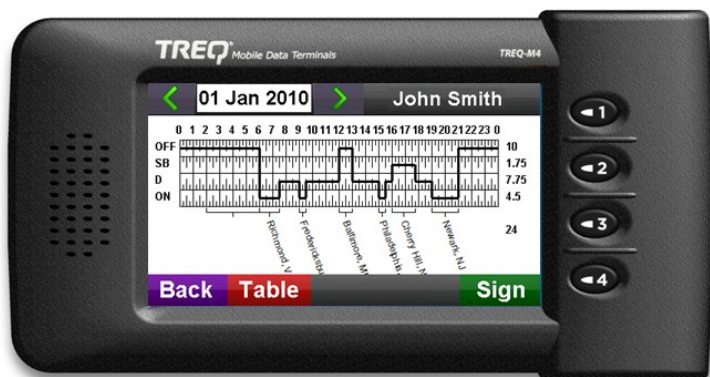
TREQ Mobile Data Terminals

TREQ-M4

01 Jan 2010

John Smith

0 1 2 3 4 5 6 7 8 9 10 11 12 13 14 15 16 17 18 19 20 21 22 23 0

OFF
SB
D
ON

10
1.75
7.75
4.5

24

Richmond, V
Fredericksbu
Baltimore, M
Philadelphi
Cherry Hill, N
Newark, NJ

Back
Table
Sign

1
2
3
4